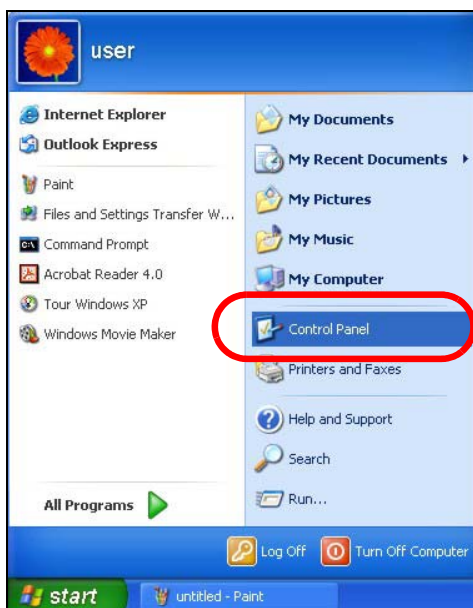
user

Internet Explorer
Outlook Express
Paint
Files and Settings Transfer W...
Command Prompt
Acrobat Reader 4.0
Tour Windows XP
Windows Movie Maker

All Programs

My Documents
My Recent Documents
My Pictures
My Music
My Computer
Control Panel
Printers and Faxes
Help and Support
Search
Run...

Log Off
Turn Off Computer

start
untitled - Paint